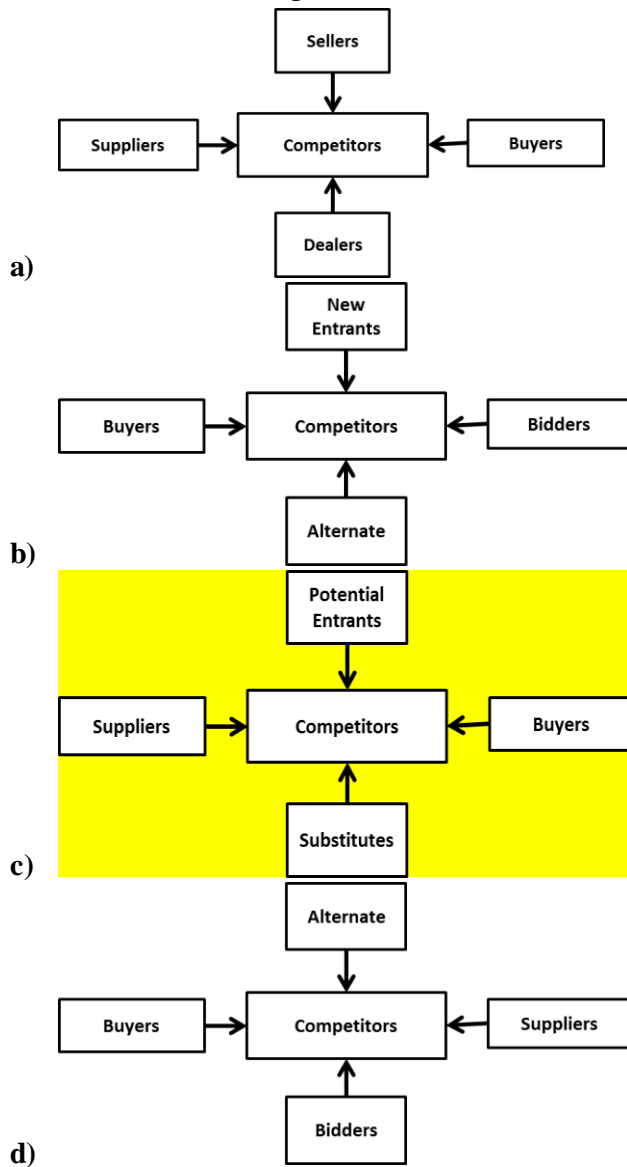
Sellers

Suppliers

Competitors

Buyers

Dealers

a)

New Entrants

Buyers

Competitors

Bidders

Alternate

b)

Potential Entrants

Suppliers

Competitors

Buyers

Substitutes

c)

Alternate

Buyers

Competitors

Suppliers

Bidders

d)